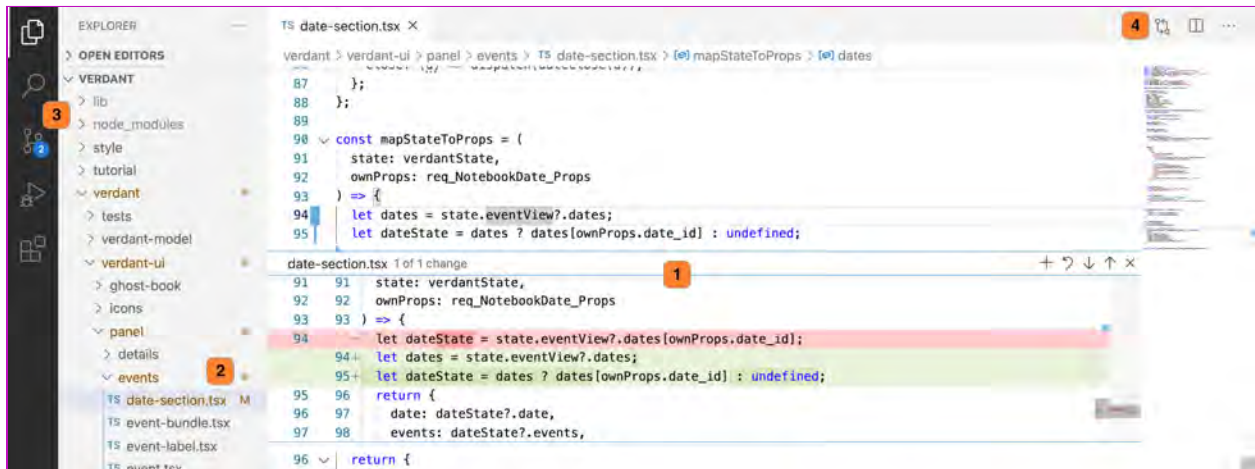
EXPLORER
> OPEN EDITORS
∨ VERDANT
> lib
> node_modules
> style
> tutorial
∨ verdant
> tests
> verdant-model
∨ verdant-ui
> ghost-book
> icons
∨ panel
> details
∨ events
TS date-section.tsx M
TS event-bundle.tsx
TS event-label.tsx
TS event.tsx

3
2

TS date-section.tsx ×

verdant > verdant-ui > panel > events > TS date-section.tsx > mapStateToProps > dates

4

87 };
88 };
89
90 const mapStateToProps = (
91 state: verdantState,
92 ownProps: req_NotebookDate_Props
93 ) => {
94 let dates = state.eventView?.dates;
95 let dateState = dates ? dates[ownProps.date_id] : undefined;

date-section.tsx 1 of 1 change
1

91 91 state: verdantState,
92 92 ownProps: req_NotebookDate_Props
93 93 ) => {
94 − let dateState = state.eventView?.dates[ownProps.date_id];
94+ let dates = state.eventView?.dates;
95+ let dateState = dates ? dates[ownProps.date_id] : undefined;
95 96 return {
96 97 date: dateState?.date,
97 98 events: dateState?.events,

96 ∨ return {